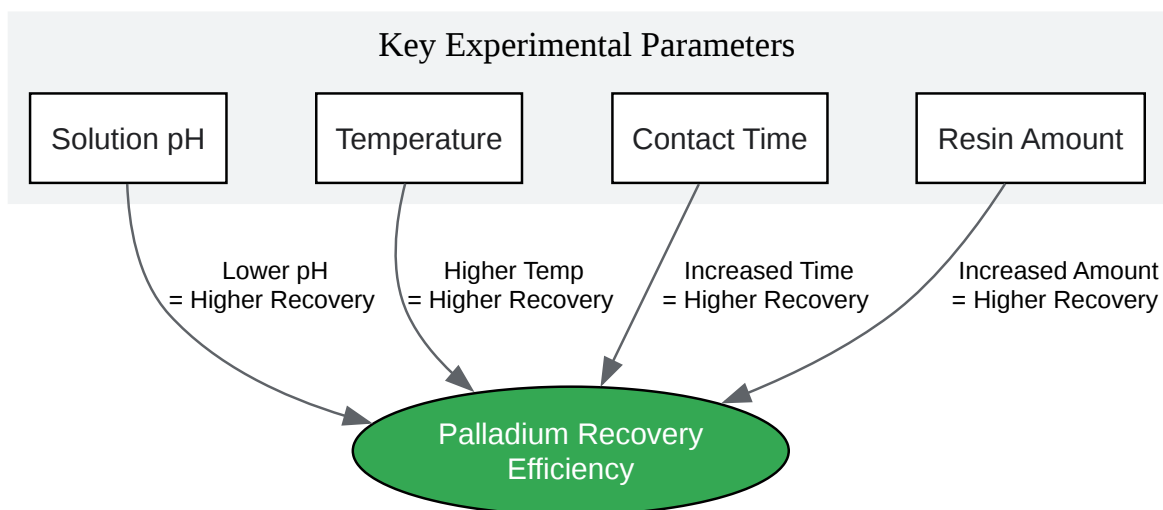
Key Experimental Parameters

Solution pH

Temperature

Contact Time

Resin Amount

Lower pH
= Higher Recovery

Higher Temp
= Higher Recovery

Increased Time
= Higher Recovery

Increased Amount
= Higher Recovery

Palladium Recovery
Efficiency